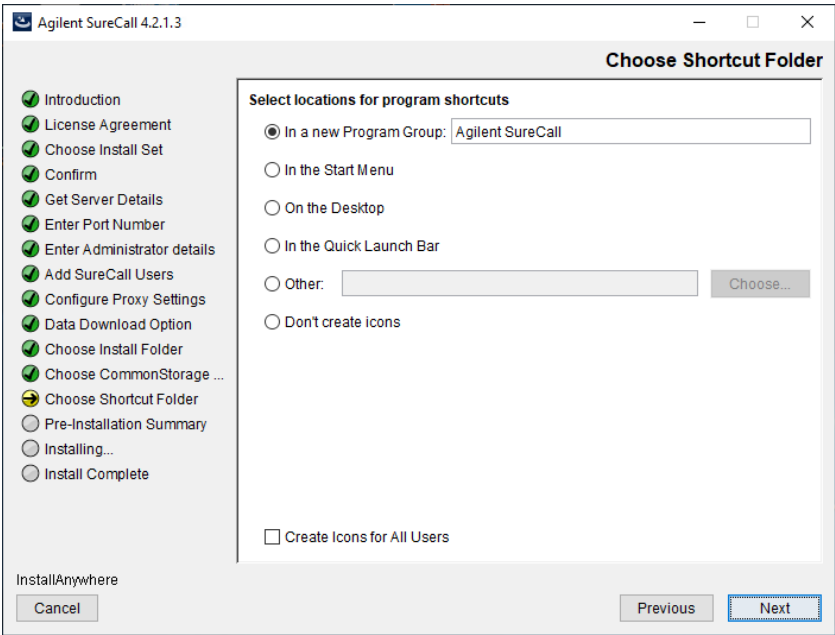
Agilent SureCall 4.2.1.3

Choose Shortcut Folder

Introduction
License Agreement
Choose Install Set
Confirm
Get Server Details
Enter Port Number
Enter Administrator details
Add SureCall Users
Configure Proxy Settings
Data Download Option
Choose Install Folder
Choose CommonStorage ...
Choose Shortcut Folder
Pre-Installation Summary
Installing...
Install Complete

Select locations for program shortcuts

In a new Program Group: Agilent SureCall
In the Start Menu
On the Desktop
In the Quick Launch Bar
Other:
Choose...
Don't create icons

Create Icons for All Users

InstallAnywhere

Cancel
Previous
Next